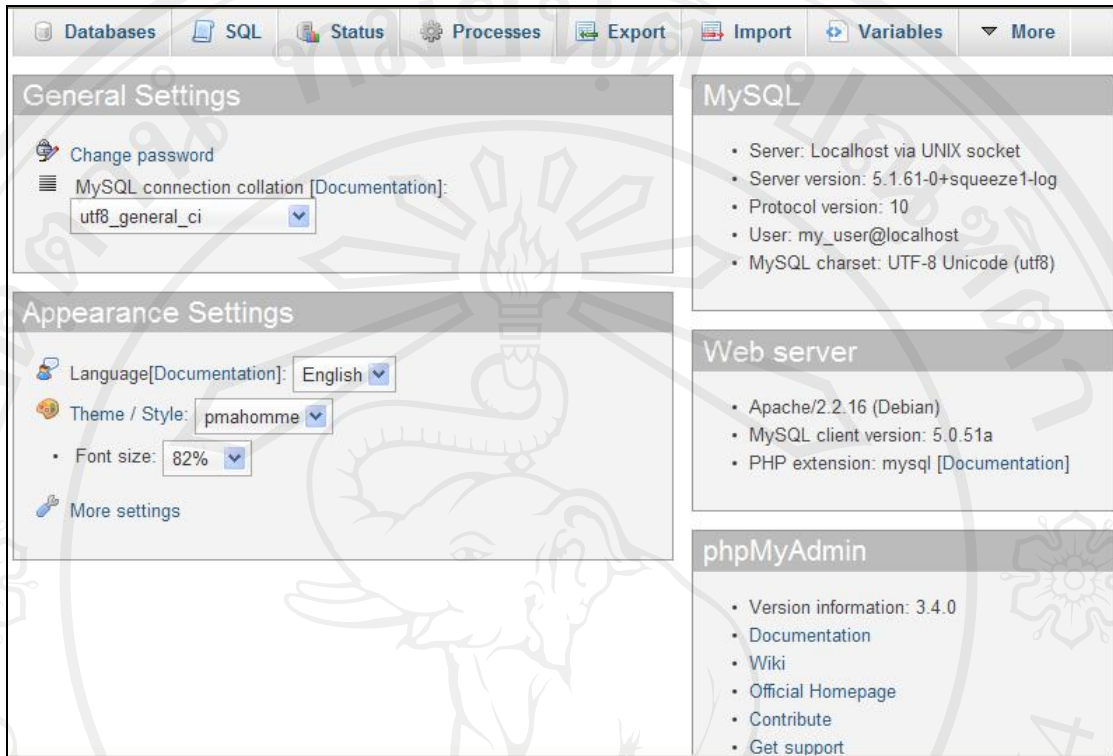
Databases SQL Status Processes Export Import Variables More

General Settings

Change password

MySQL connection collation [Documentation]:

utf8_general_ci

Appearance Settings

Language[Documentation]: English

Theme / Style: pmahomme

• Font size: 82%

More settings

MySQL

• Server: Localhost via UNIX socket
• Server version: 5.1.61-0+squeeze1-log
• Protocol version: 10
• User: my_user@localhost
• MySQL charset: UTF-8 Unicode (utf8)

Web server

• Apache/2.2.16 (Debian)
• MySQL client version: 5.0.51a
• PHP extension: mysql [Documentation]

phpMyAdmin

• Version information: 3.4.0
• Documentation
• Wiki
• Official Homepage
• Contribute
• Get support